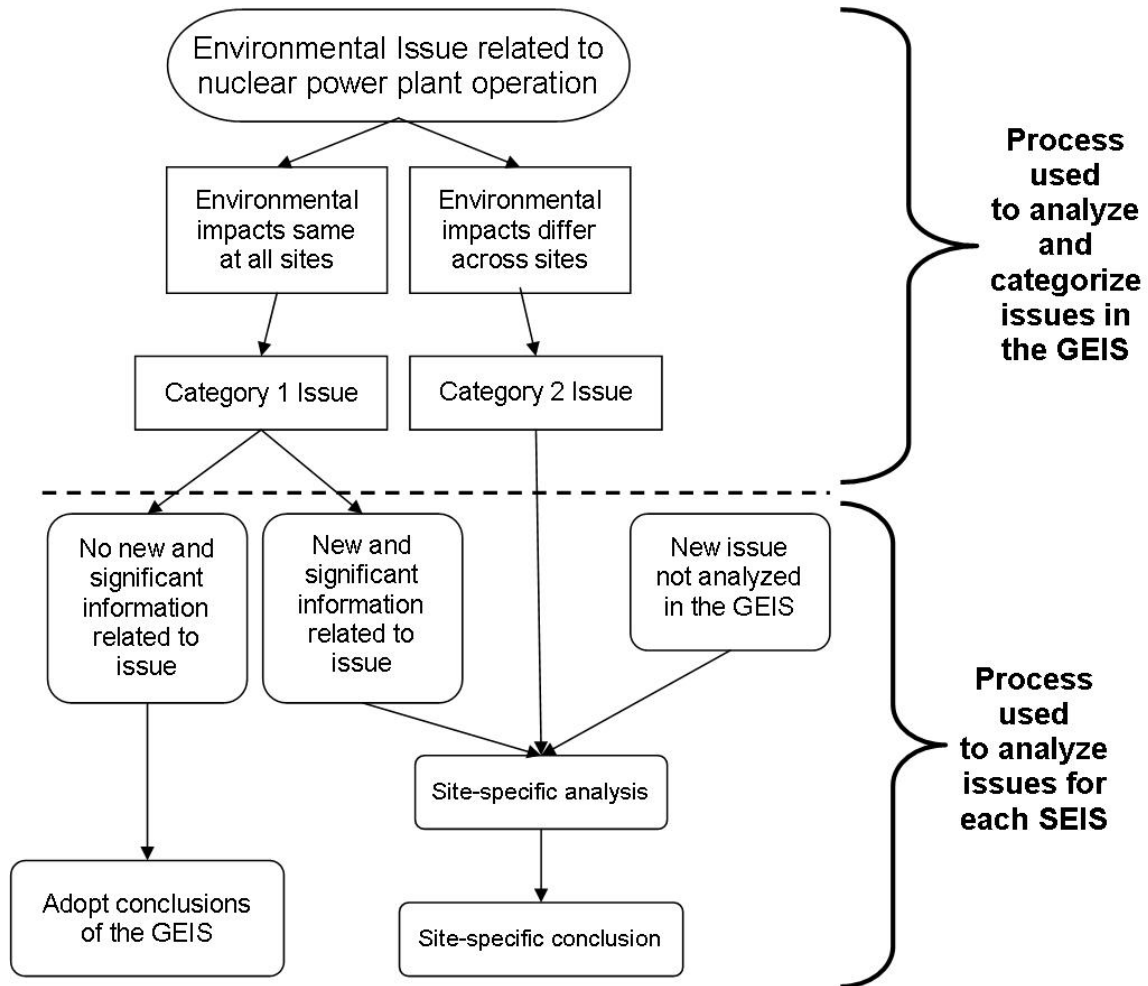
Environmental Issue related to nuclear power plant operation

Environmental impacts same at all sites

Environmental impacts differ across sites

Category 1 Issue

Category 2 Issue

Process used to analyze and categorize issues in the GEIS

No new and significant information related to issue

New and significant information related to issue

New issue not analyzed in the GEIS

Site-specific analysis

Adopt conclusions of the GEIS

Site-specific conclusion

Process used to analyze issues for each SEIS